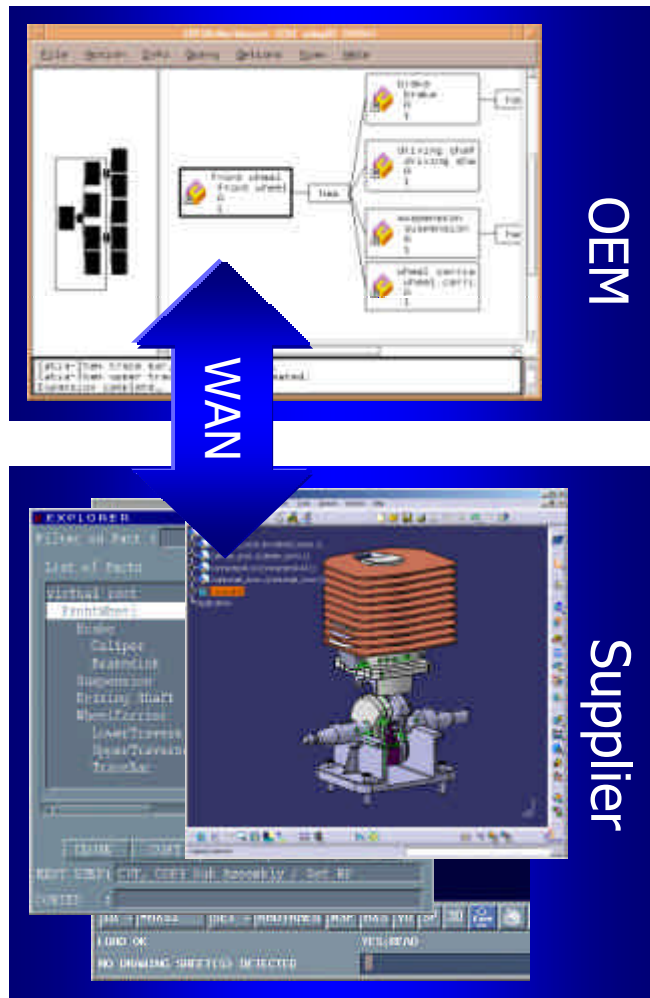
File Action Info Query Options View Help

Brake
Brake
0
1

Driving shaft
Driving sha
0
1

Front wheel
Front wheel
0
1

Has

Suspension
Suspension
0
1

Wheel carrier
Wheel carri
0
1

OEM

WAN

EXPLORER
Filter on Part :
List of Parts
Virtual part
FrontWheel
Brake
Caliper
Bearing
Suspension
Driving Shaft
WheelCarrier
LowerTraverse
UpperTraverse
TrackRod

LOAD OK
NO DRAWING SHEET(S) DETECTED
YES/READ

Supplier